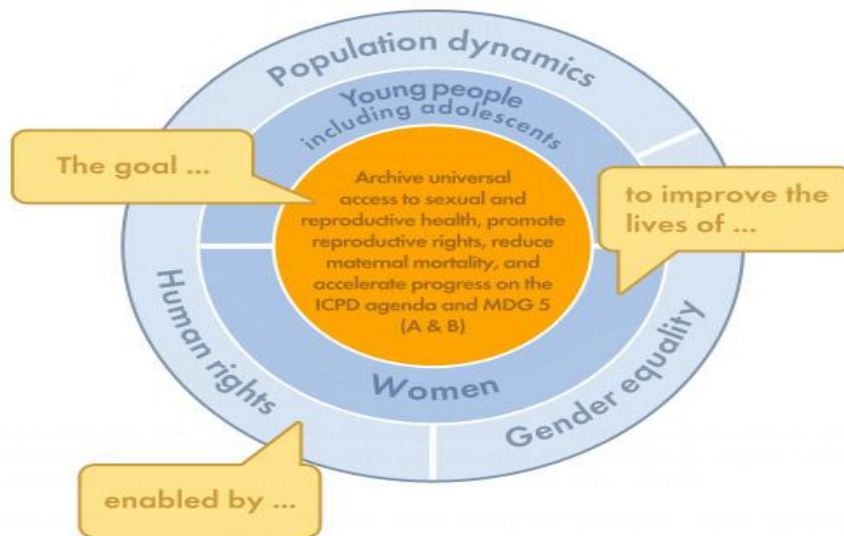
Population dynamics

Young people including adolescents

The goal ...

Archive universal access to sexual and reproductive health, promote reproductive rights, reduce maternal mortality, and accelerate progress on the ICPD agenda and MDG 5 (A & B)

to improve the lives of ...

Human rights

Women

Gender equality

enabled by ...